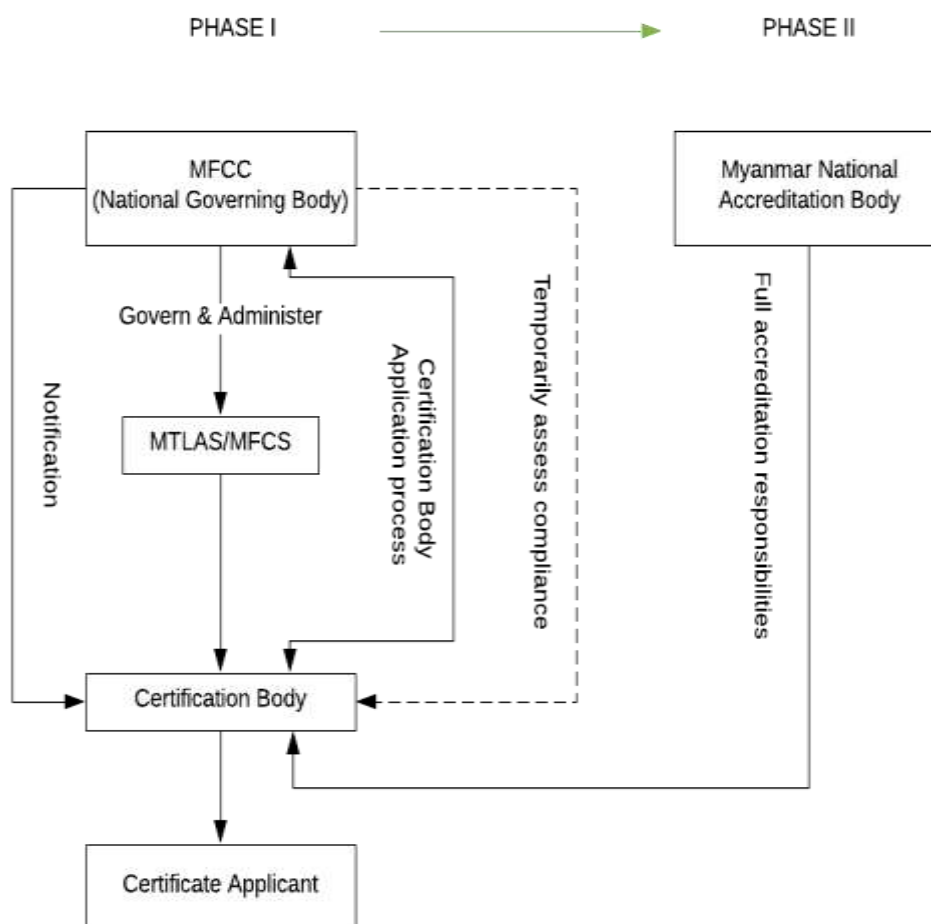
PHASE I

PHASE II

MFCC
(National Governing Body)

Myanmar National
Accreditation Body

Govern & Administer

Notification

Certification Body
Application process

Temporarily assess compliance

Full accreditation responsibilities

MTLAS/MFCS

Certification Body

Certificate Applicant